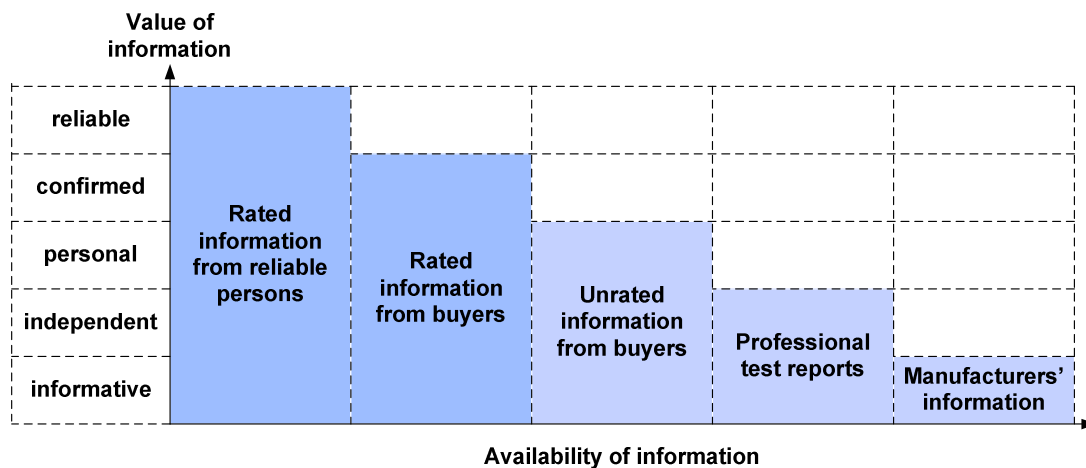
Value of information

reliable
confirmed
personal
independent
informative

Rated information from reliable persons

Rated information from buyers

Unrated information from buyers

Professional test reports

Manufacturers' information

Availability of information